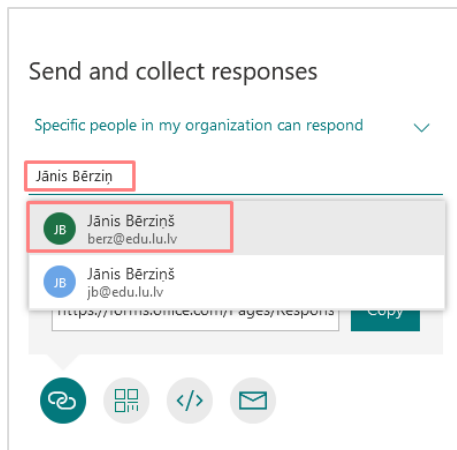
Send and collect responses

Specific people in my organization can respond

Jānis Bērziņ

JB Jānis Bērziņš
berz@edu.lu.lv

JB Jānis Bērziņš
jb@edu.lu.lv

https://forms.office.com/Pages/Respons

Copy

</>